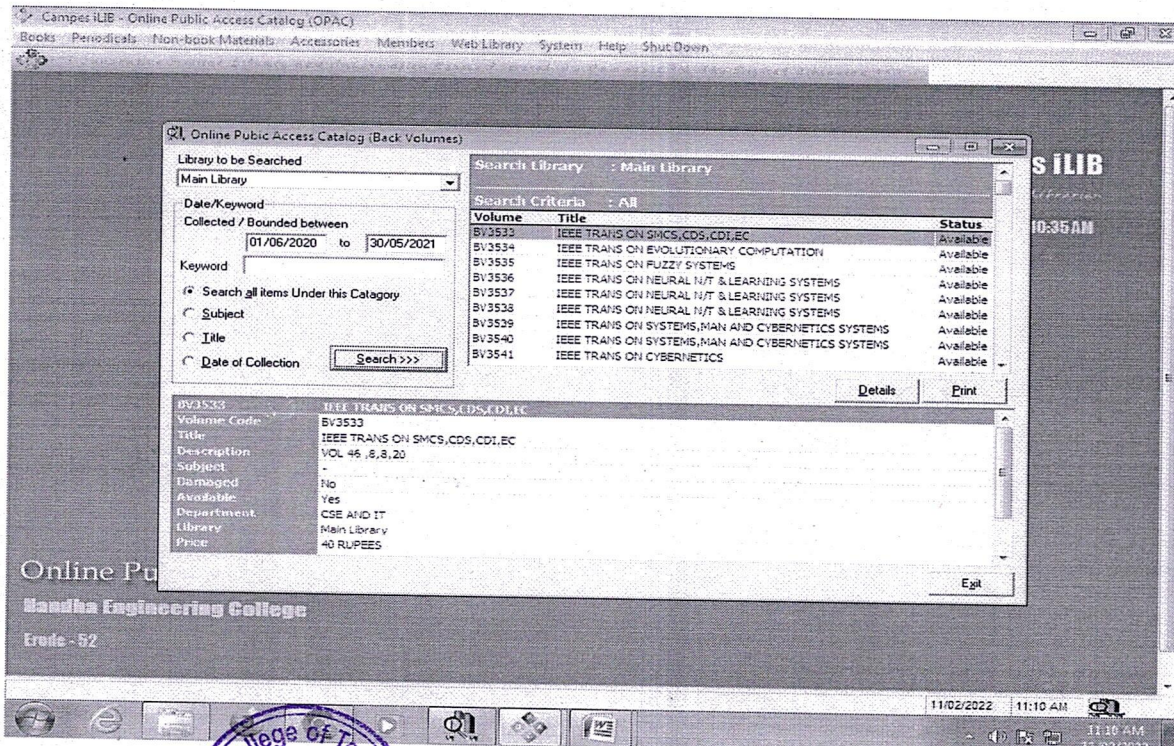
Campes iLIB - Online Public Access Catalog (OPAC)
Books Periodicals Non-book Materials Accessories Members Web Library System Help Shut Down

Online Pubic Access Catalog (Back Volumes)

Library to be Searched
Main Library

Date/Keyword
Collected / Bounded between
01/06/2020 to 30/05/2021
Keyword

Search all items Under this Catagory
Subject
Title
Date of Collection
Search >>>

Search Library : Main Library
Search Criteria : All

| Volume | Title | Status |
|---|---|---|
| BV3533 | IEEE TRANS ON SMCS,CDS,CDI,EC | Available |
| BV3534 | IEEE TRANS ON EVOLUTIONARY COMPUTATION | Available |
| BV3535 | IEEE TRANS ON FUZZY SYSTEMS | Available |
| BV3536 | IEEE TRANS ON NEURAL N/T & LEARNING SYSTEMS | Available |
| BV3537 | IEEE TRANS ON NEURAL N/T & LEARNING SYSTEMS | Available |
| BV3538 | IEEE TRANS ON NEURAL N/T & LEARNING SYSTEMS | Available |
| BV3539 | IEEE TRANS ON SYSTEMS,MAN AND CYBERNETICS SYSTEMS | Available |
| BV3540 | IEEE TRANS ON SYSTEMS,MAN AND CYBERNETICS SYSTEMS | Available |
| BV3541 | IEEE TRANS ON CYBERNETICS | Available |

Details Print

BV3533 IEEE TRANS ON SMCS,CDS,CDI,EC

| | |
|---|---|
| Volume Code | BV3533 |
| Title | IEEE TRANS ON SMCS,CDS,CDI,EC |
| Description | VOL 46 ,8,8,20 |
| Subject | - |
| Damaged | No |
| Available | Yes |
| Department | CSE AND IT |
| Library | Main Library |
| Price | 40 RUPEES |

Exit

s iLIB
10:35AM

Online Pu
Nandha Engineering College
Erode - 52

11/02/2022 11:10 AM
11:10 AM